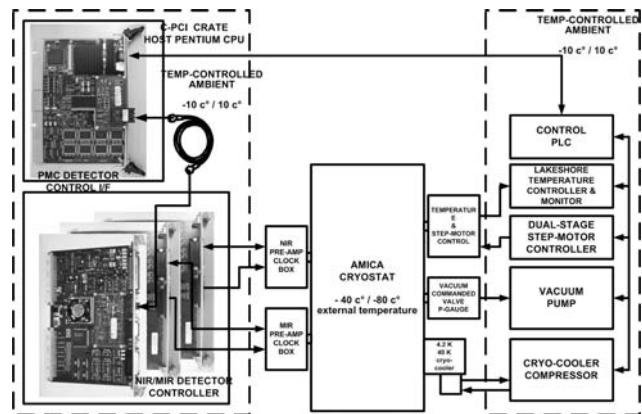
C-PCI CRATE
HOST PENTIUM CPU

TEMP-CONTROLLED AMBIENT
-10 c° / 10 c°

PMC DETECTOR CONTROL I/F

TEMP-CONTROLLED AMBIENT
-10 c° / 10 c°

CONTROL PLC

LAKESHORE TEMPERATURE CONTROLLER & MONITOR

TEMPERATURE & STEP-MOTOR CONTROL

DUAL-STAGE STEP-MOTOR CONTROLLER

NIR PRE-AMP CLOCK BOX

AMICA CRYOSTAT

- 40 c° / -80 c°
external temperature

VACUUM COMMANDED VALVE P-GAUGE

VACUUM PUMP

MIR PRE-AMP CLOCK BOX

4.2 K
40 K
cryo-cooler

CRYO-COOLER COMPRESSOR

NIR/MIR DETECTOR CONTROLLER